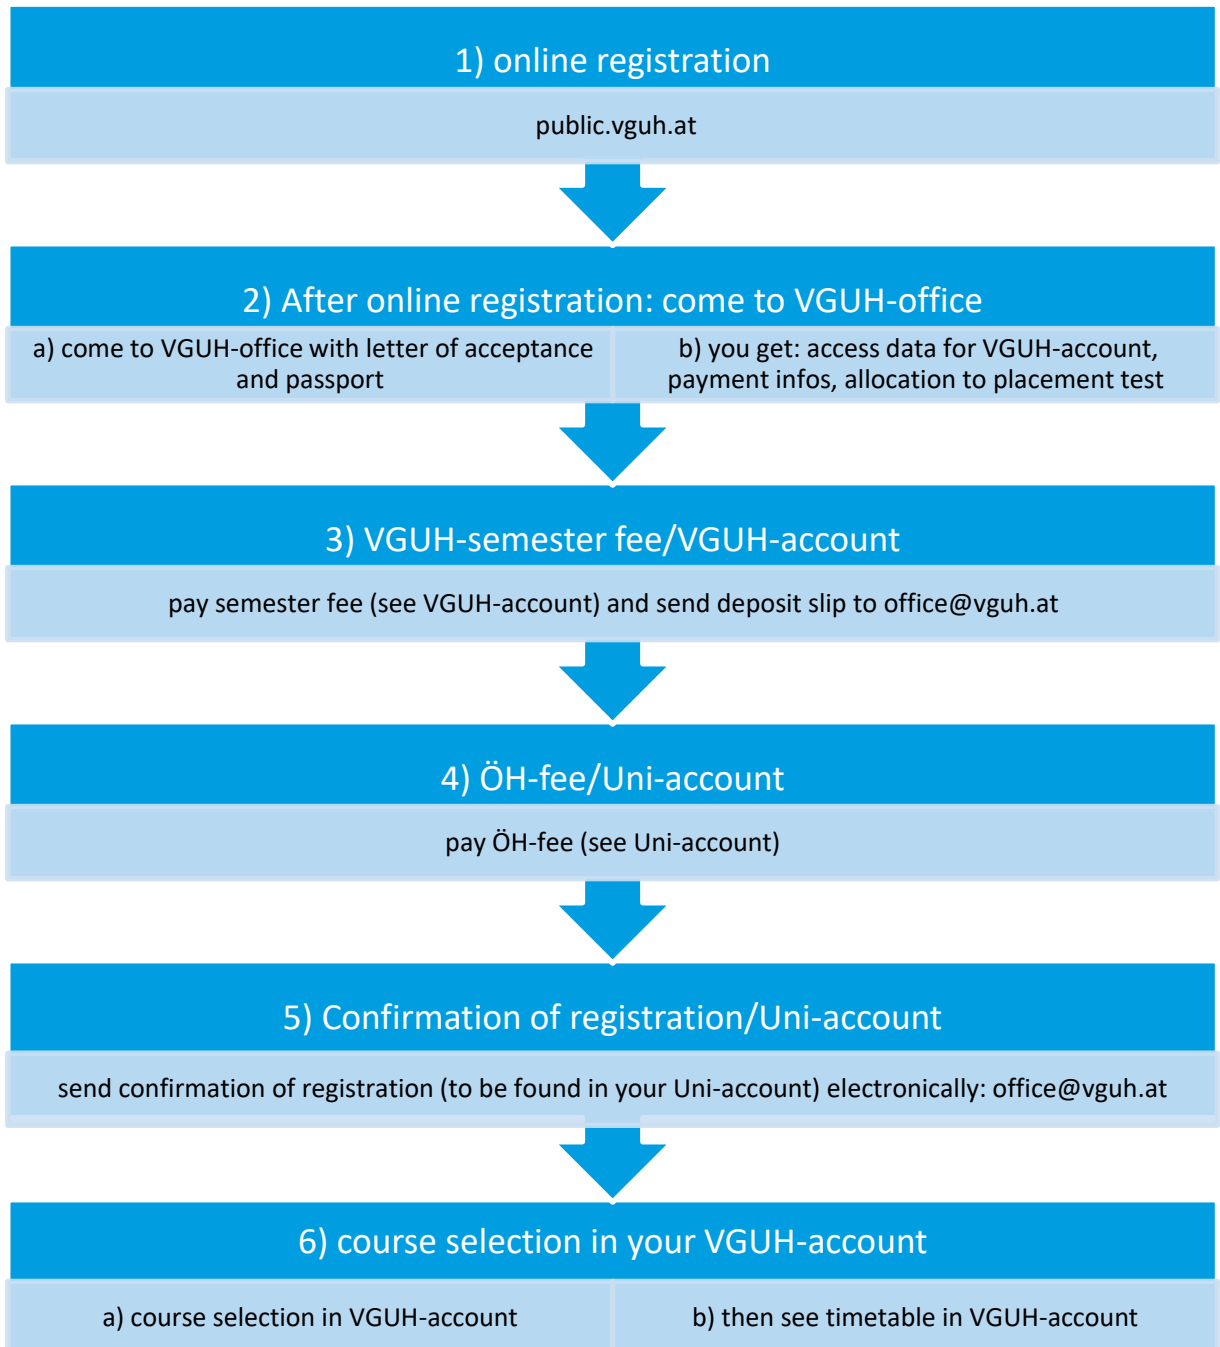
1) online registration

public.vguh.at

2) After online registration: come to VGUH-office

a) come to VGUH-office with letter of acceptance and passport

b) you get: access data for VGUH-account, payment infos, allocation to placement test

3) VGUH-semester fee/VGUH-account

pay semester fee (see VGUH-account) and send deposit slip to office@vguh.at

4) ÖH-fee/Uni-account

pay ÖH-fee (see Uni-account)

5) Confirmation of registration/Uni-account

send confirmation of registration (to be found in your Uni-account) electronically: office@vguh.at

6) course selection in your VGUH-account

a) course selection in VGUH-account

b) then see timetable in VGUH-account